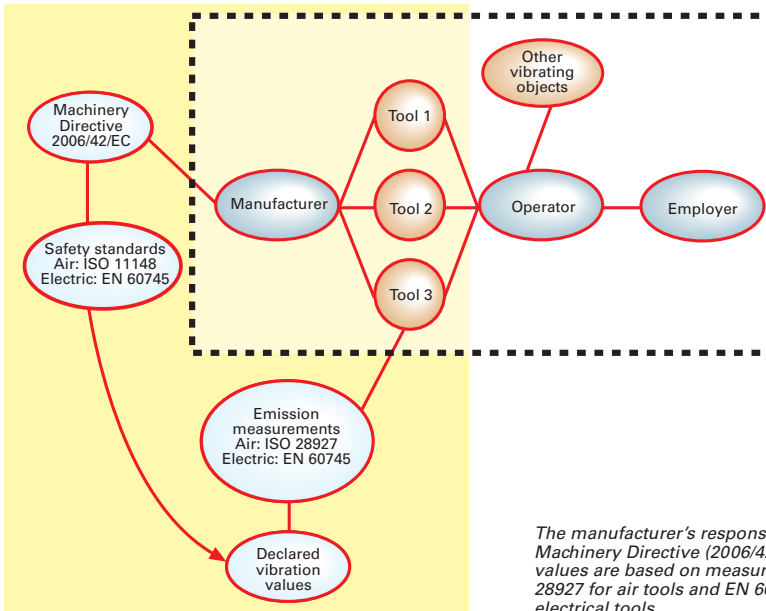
Machinery Directive 2006/42/EC

Safety standards Air: ISO 11148 Electric: EN 60745

Manufacturer

Tool 1

Tool 2

Tool 3

Other vibrating objects

Operator

Employer

Emission measurements Air: ISO 28927 Electric: EN 60745

Declared vibration values

The manufacturer's respons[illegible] Machinery Directive (2006/4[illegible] values are based on measur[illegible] 28927 for air tools and EN 6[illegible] electrical tools.